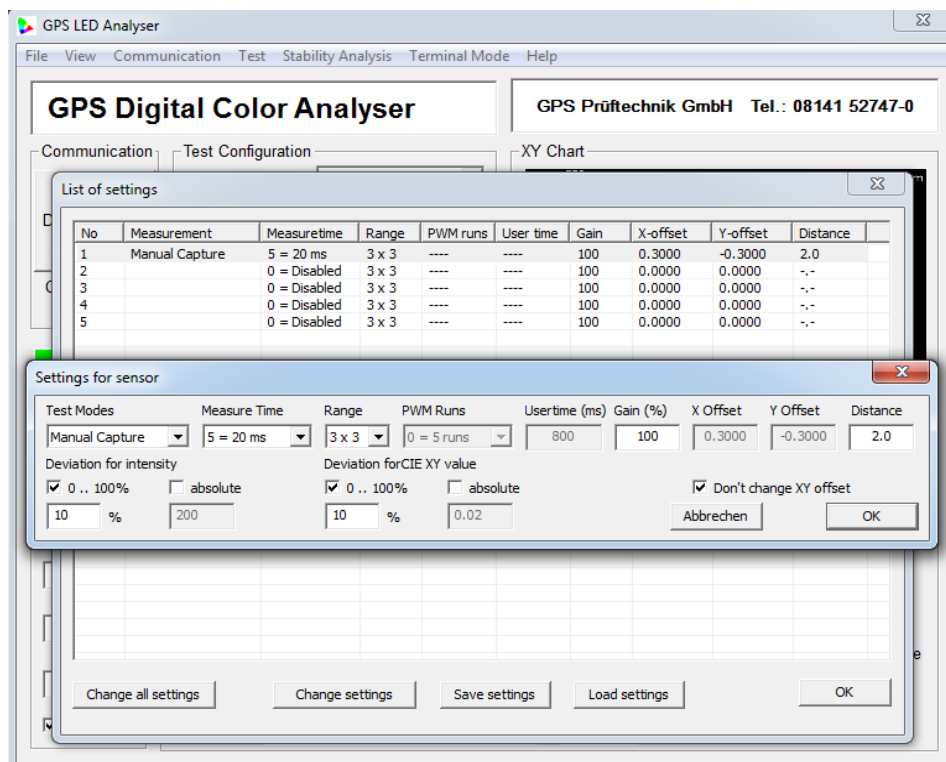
GPS LED Analyser

File View Communication Test Stability Analysis Terminal Mode Help

GPS Digital Color Analyser

GPS Prüftechnik GmbH Tel.: 08141 52747-0

Communication

Test Configuration

XY Chart

List of settings

| No | Measurement | Measuretime | Range | PWM runs | User time | Gain | X-offset | Y-offset | Distance |
|---|---|---|---|---|---|---|---|---|---|
| 1 | Manual Capture | 5 = 20 ms | 3 x 3 | ---- | ---- | 100 | 0.3000 | -0.3000 | 2.0 |
| 2 | | 0 = Disabled | 3 x 3 | ---- | ---- | 100 | 0.0000 | 0.0000 | -.- |
| 3 | | 0 = Disabled | 3 x 3 | ---- | ---- | 100 | 0.0000 | 0.0000 | -.- |
| 4 | | 0 = Disabled | 3 x 3 | ---- | ---- | 100 | 0.0000 | 0.0000 | -.- |
| 5 | | 0 = Disabled | 3 x 3 | ---- | ---- | 100 | 0.0000 | 0.0000 | -.- |

Settings for sensor

Test Modes Measure Time Range PWM Runs Usertime (ms) Gain (%) X Offset Y Offset Distance

Manual Capture 5 = 20 ms 3 x 3 0 = 5 runs 800 100 0.3000 -0.3000 2.0

Deviation for intensity

0 .. 100% absolute

10 % 200

Deviation forCIE XY value

0 .. 100% absolute

10 % 0.02

Don't change XY offset

Abbrechen OK

Change all settings Change settings Save settings Load settings OK